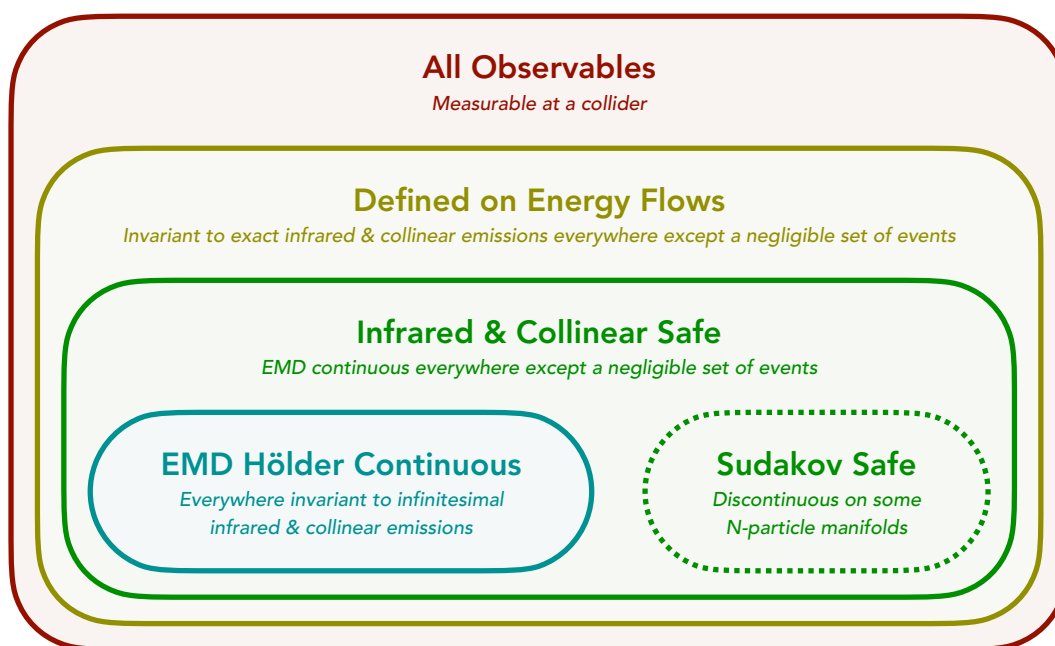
All Observables
Measurable at a collider

Defined on Energy Flows
Invariant to exact infrared & collinear emissions everywhere except a negligible set of events

Infrared & Collinear Safe
EMD continuous everywhere except a negligible set of events

EMD Hölder Continuous
Everywhere invariant to infinitesimal infrared & collinear emissions

Sudakov Safe
Discontinuous on some N-particle manifolds